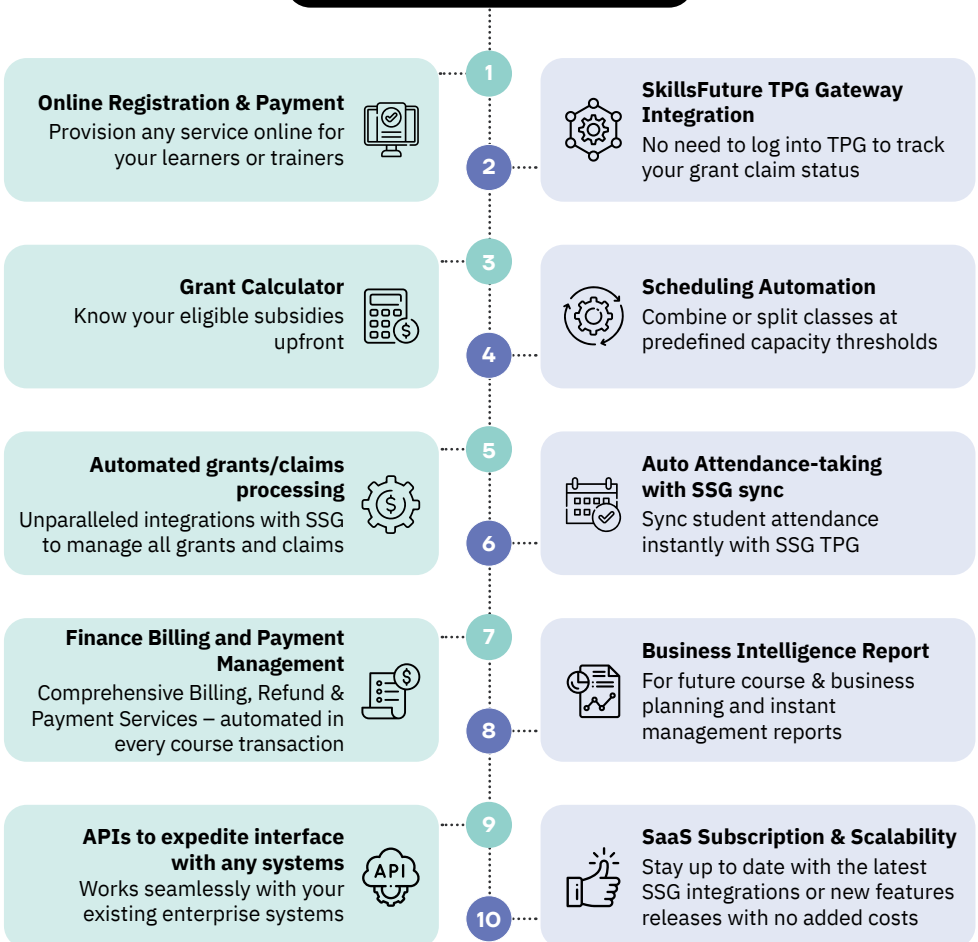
1

Online Registration & Payment
Provision any service online for your learners or trainers

SkillsFuture TPG Gateway Integration
No need to log into TPG to track your grant claim status

2

3

Grant Calculator
Know your eligible subsidies upfront

Scheduling Automation
Combine or split classes at predefined capacity thresholds

4

5

Automated grants/claims processing
Unparalleled integrations with SSG to manage all grants and claims

Auto Attendance-taking with SSG sync
Sync student attendance instantly with SSG TPG

6

7

Finance Billing and Payment Management
Comprehensive Billing, Refund & Payment Services – automated in every course transaction

Business Intelligence Report
For future course & business planning and instant management reports

8

9

APIs to expedite interface with any systems
Works seamlessly with your existing enterprise systems

API

SaaS Subscription & Scalability
Stay up to date with the latest SSG integrations or new features releases with no added costs

10